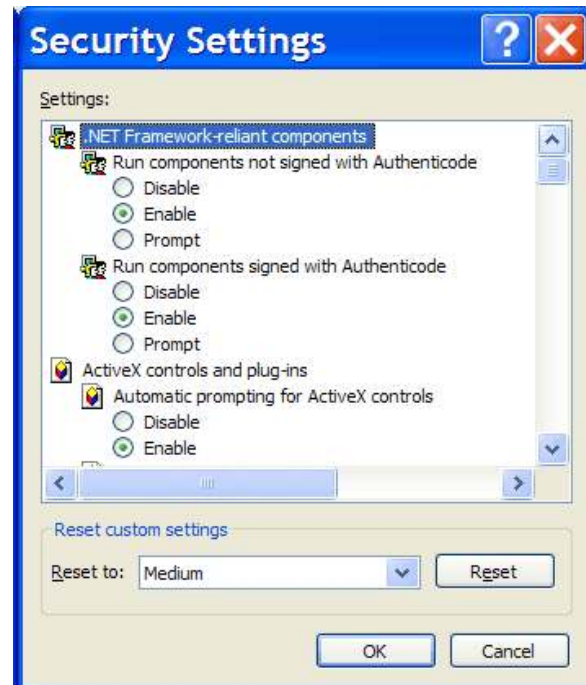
Security Settings

Settings:

.NET Framework-reliant components
Run components not signed with Authenticode
Disable
Enable
Prompt
Run components signed with Authenticode
Disable
Enable
Prompt
ActiveX controls and plug-ins
Automatic prompting for ActiveX controls
Disable
Enable

Reset custom settings
Reset to: Medium
Reset

OK
Cancel